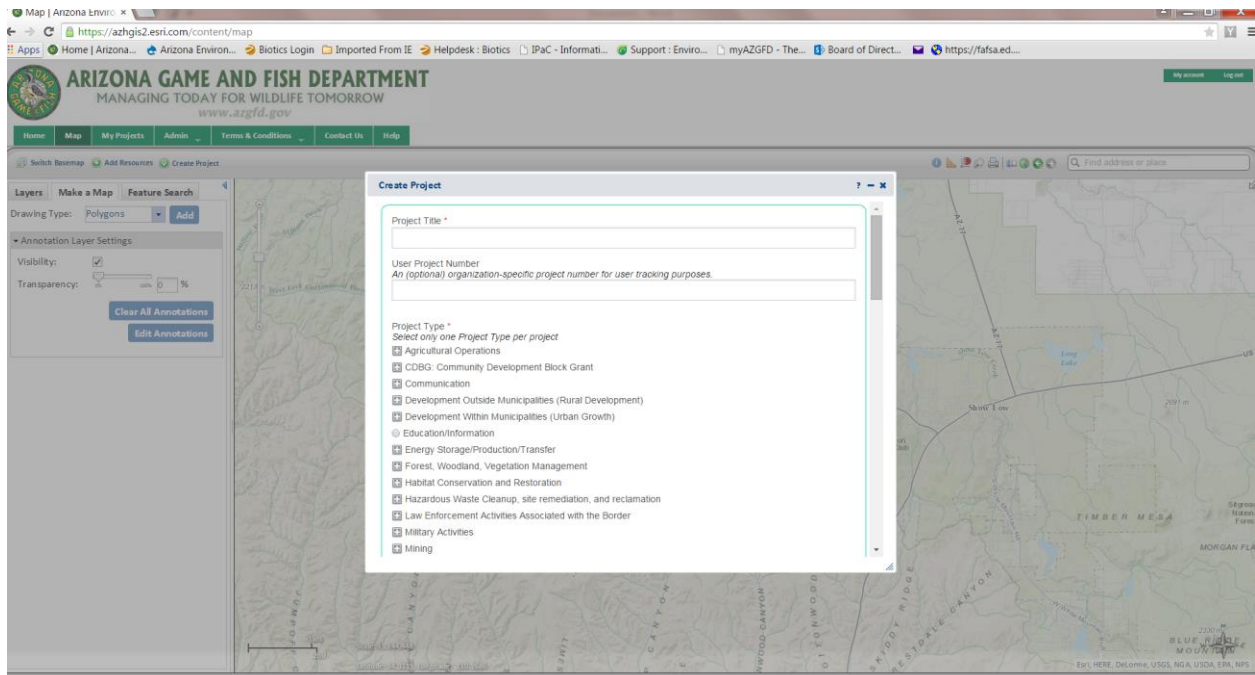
Map | Arizona Enviro ×

https://azhgis2.esri.com/content/map

Apps Home | Arizona... Arizona Environ... Biotics Login Imported From IE Helpdesk : Biotics IPaC - Informati... Support : Enviro... myAZGFD - The... Board of Direct... https://fafsa.ed....

ARIZONA GAME AND FISH DEPARTMENT
MANAGING TODAY FOR WILDLIFE TOMORROW
www.azgfd.gov

My account Log out

Home Map My Projects Admin Terms & Conditions Contact Us Help

Switch Basemap Add Resources Create Project

Find address or place

Layers Make a Map Feature Search

Drawing Type: Polygons Add

Annotation Layer Settings

Visibility:

Transparency: 0 %

Clear All Annotations

Edit Annotations

Create Project

Project Title *

User Project Number
An (optional) organization-specific project number for user tracking purposes.

Project Type *
Select only one Project Type per project
Agricultural Operations
CDBG: Community Development Block Grant
Communication
Development Outside Municipalities (Rural Development)
Development Within Municipalities (Urban Growth)
Education/Information
Energy Storage/Production/Transfer
Forest, Woodland, Vegetation Management
Habitat Conservation and Restoration
Hazardous Waste Cleanup, site remediation, and reclamation
Law Enforcement Activities Associated with the Border
Military Activities
Mining

Show Low

TIMBER MESA

MORGAN FLA

BLUE RIDGE MOUNTAIN

Esri, HERE, DeLorme, USGS, NGA, USDA, EPA, NPS